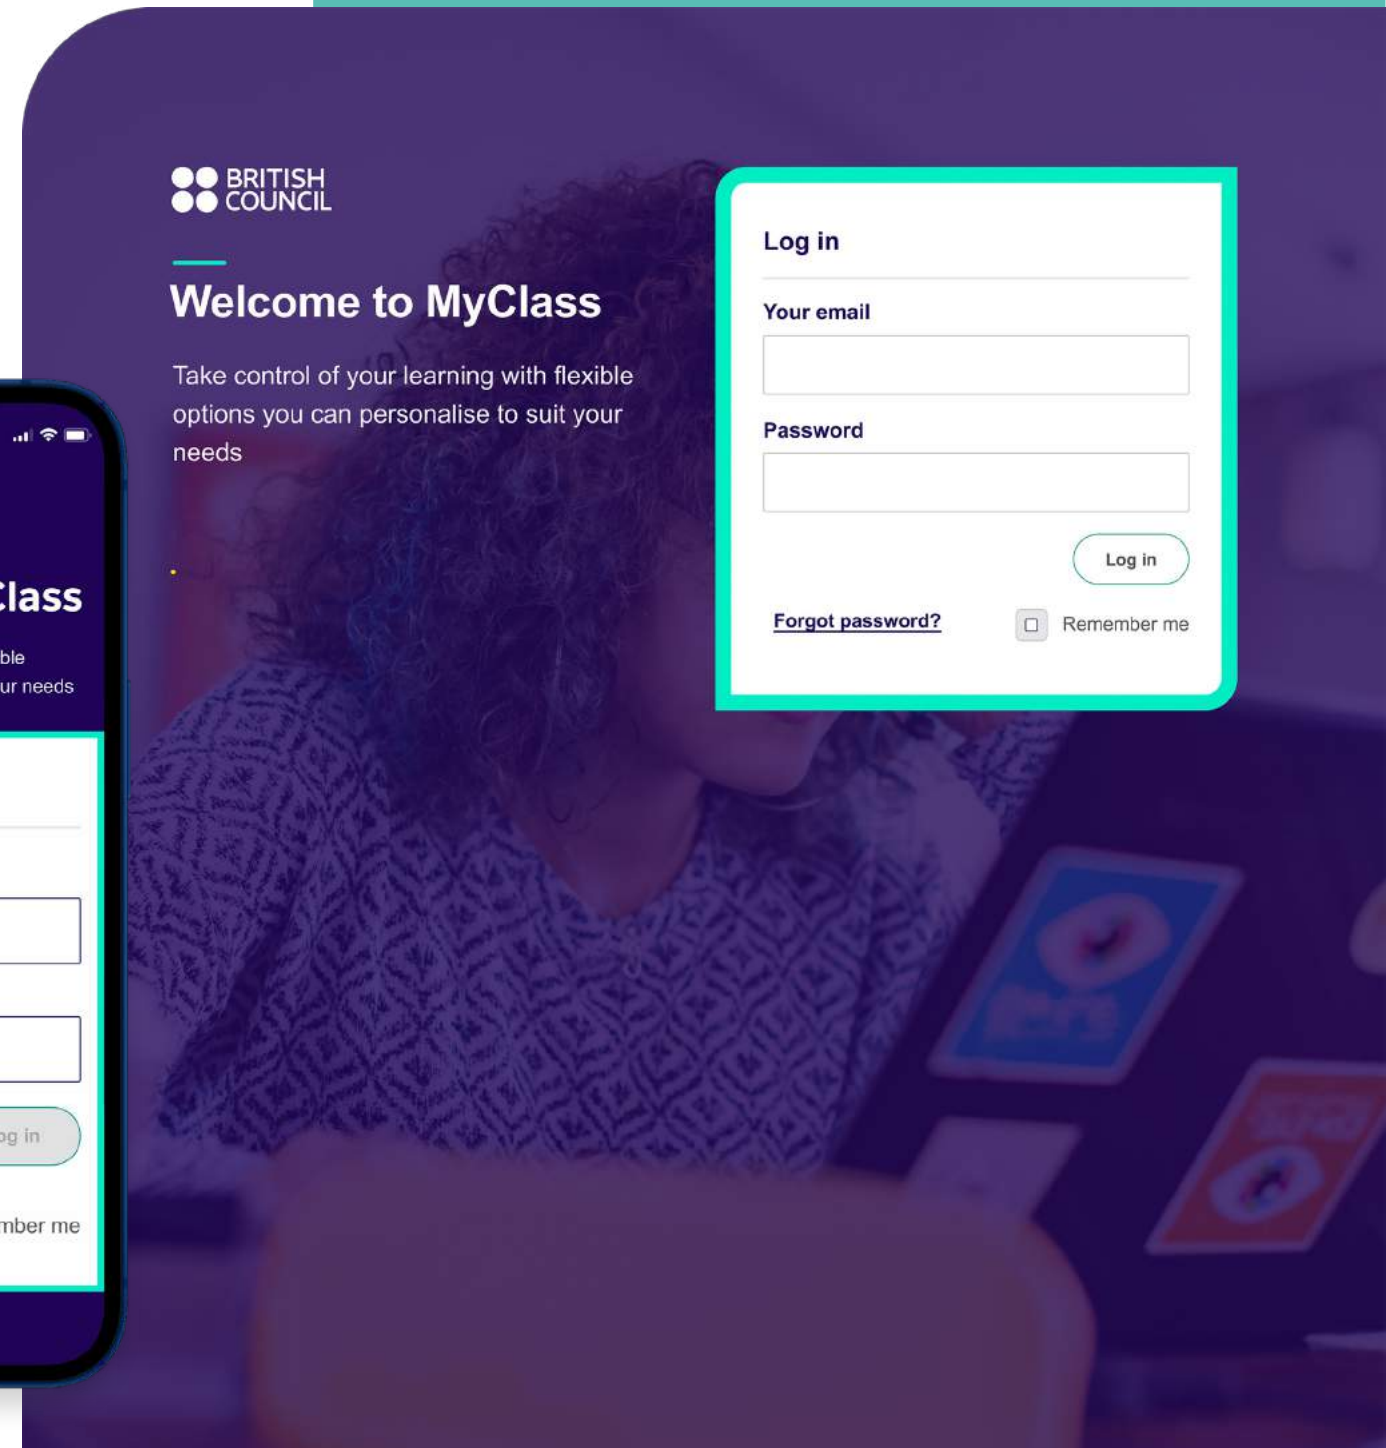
BRITISH COUNCIL

Welcome to MyClass

Take control of your learning with flexible options you can personalise to suit your needs

Log in

Your email

Password

Log in

Forgot password?

Remember me

Class

ble
ur needs

og in

mber me